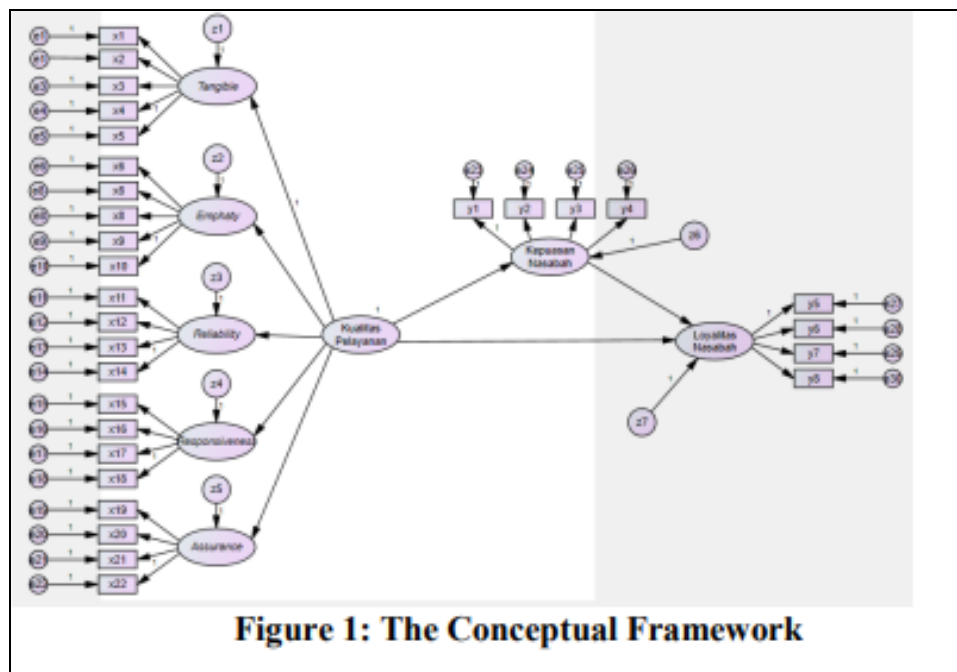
e1 1 x1
e2 1 x2
e3 1 x3
e4 1 x4
e5 1 x5
e6 1 x6
e7 1 x7
e8 1 x8
e9 1 x9
e10 1 x10
e11 1 x11
e12 1 x12
e13 1 x13
e14 1 x14
e15 1 x15
e16 1 x16
e17 1 x17
e18 1 x18
e19 1 x19
e20 1 x20
e21 1 x21
e22 1 x22

z1 1 Tangible
z2 1 Emphaty
z3 1 Reliability
z4 1 Responsiveness
z5 1 Assurance

1 Kualitas Pelayanan

e23 e24 e25 e26
y1 y2 y3 y4
1 Kepuasan Nasabah
z6 1

Loyalitas Nasabah
z7 1
1 y5 e27
y6 e28
y7 e29
y8 e30

Figure 1: The Conceptual Framework